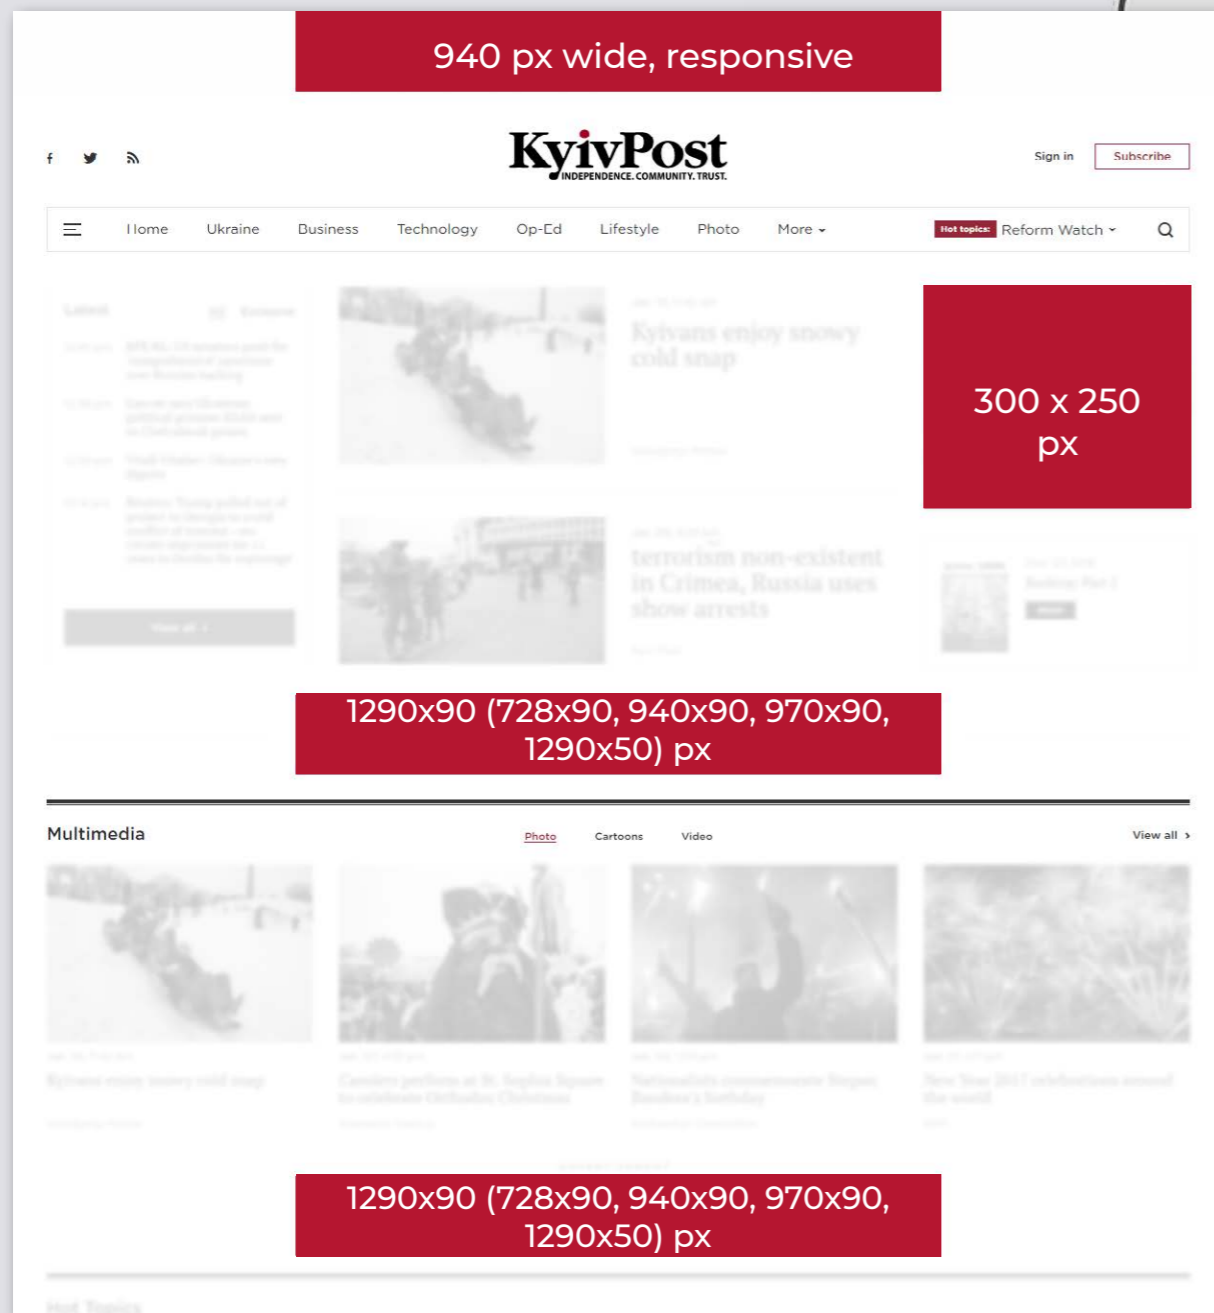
940 px wide, responsive

KyivPost
INDEPENDENCE. COMMUNITY. TRUST.

Sign in
Subscribe

Home Ukraine Business Technology Op-Ed Lifestyle Photo More

Hot topics: Reform Watch

Kyivans enjoy snowy cold snap

terrorism non-existent in Crimea, Russia uses show arrests

300 x 250 px

1290x90 (728x90, 940x90, 970x90, 1290x50) px

Multimedia

Photo Cartoons Video

View all

1290x90 (728x90, 940x90, 970x90, 1290x50) px